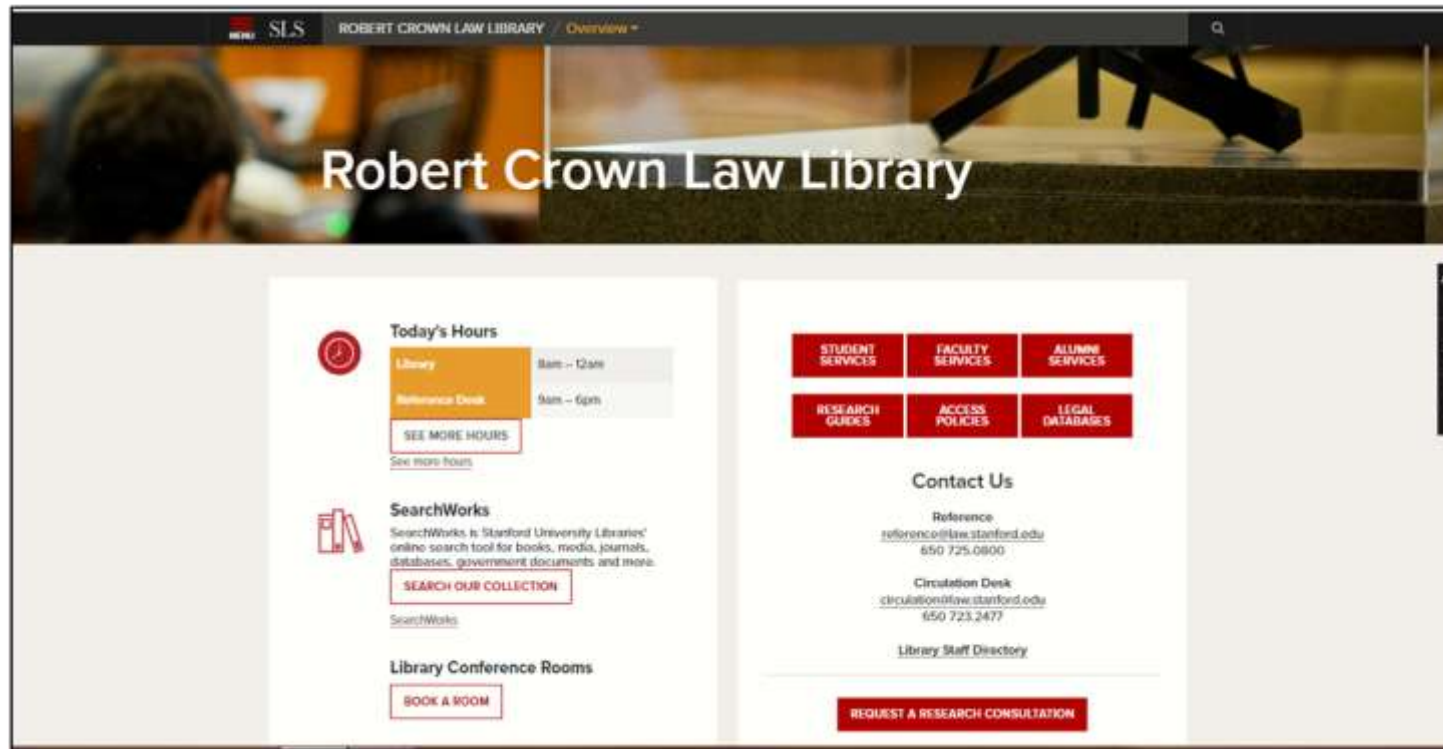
MENU SLS ROBERT CROWN LAW LIBRARY / Overview

Robert Crown Law Library

Today's Hours

| Library | 8am – 12am |
|---|---|
| Reference Desk | 9am – 6pm |

SEE MORE HOURS
See more hours

SearchWorks
SearchWorks is Stanford University Libraries' online search tool for books, media, journals, databases, government documents and more.
SEARCH OUR COLLECTION
SearchWorks

Library Conference Rooms
BOOK A ROOM

STUDENT SERVICES
FACULTY SERVICES
ALUMNI SERVICES
RESEARCH GUIDES
ACCESS POLICIES
LEGAL DATABASES

Contact Us

Reference
reference@law.stanford.edu
650 725.0800

Circulation Desk
circulation@law.stanford.edu
650 723.2477

Library Staff Directory

REQUEST A RESEARCH CONSULTATION